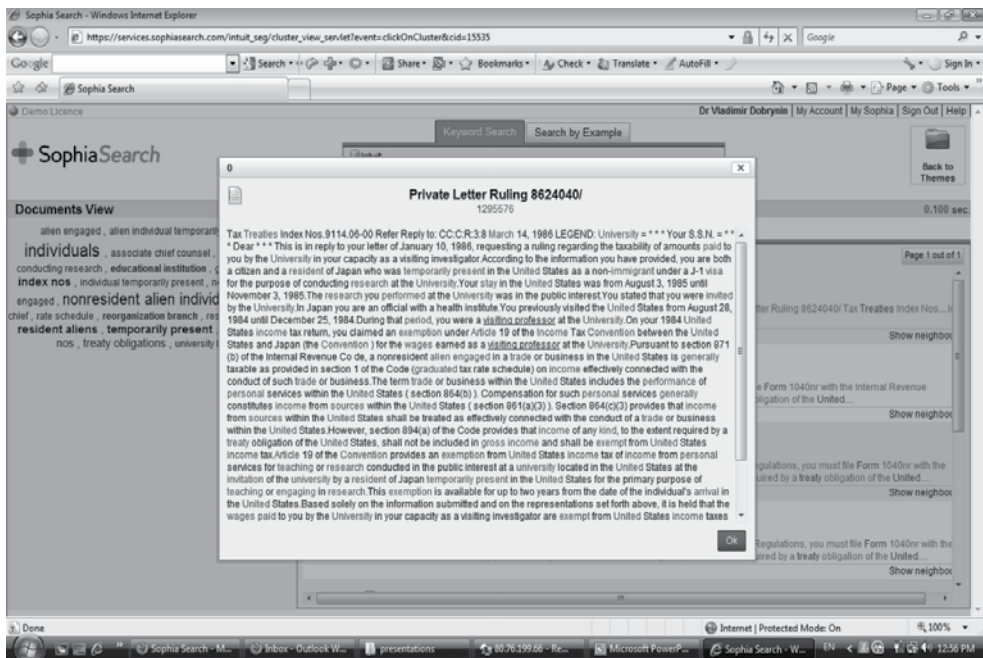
Sophia Search - Windows Internet Explorer

https://services.sophiasearch.com/intuit_seg/cluster_view_servlet?event=clickOnCluster&cid=15535

Google

Google

Search • Share • Bookmarks • Check • Translate • AutoFill • Sign In •

Sophia Search

Page • Tools •

Demo Licence

Dr Vladimir Dobrynin | My Account | My Sophia | Sign Out | Help

Keyword Search Search by Example

SophiaSearch

Back to Themes

Documents View

0.100 sec

alien engaged , alien individual temporarily

individuals , associate chief counsel , conducting research , educational institution , index nos , individual temporarily present , engaged , nonresident alien individ chief , rate schedule , reorganization branch , resident aliens , temporarily present , nos , treaty obligations , university

0

Private Letter Ruling 8624040/
1295576

Tax Treaties Index Nos.9114.06-00 Refer Reply to: CC:C:R:3:8 March 14, 1986 LEGEND: University = * * * Your S.S.N. = * * * Dear * * * This is in reply to your letter of January 10, 1986, requesting a ruling regarding the taxability of amounts paid to you by the University in your capacity as a visiting investigator.According to the information you have provided, you are both a citizen and a resident of Japan who was temporarily present in the United States as a non-immigrant under a J-1 visa for the purpose of conducting research at the University.Your stay in the United States was from August 3, 1985 until November 3, 1985.The research you performed at the University was in the public interest.You stated that you were invited by the University.In Japan you are an official with a health institute.You previously visited the United States from August 28, 1984 until December 25, 1984.During that period, you were a visiting professor at the University.On your 1984 United States income tax return, you claimed an exemption under Article 19 of the Income Tax Convention between the United States and Japan (the Convention ) for the wages earned as a visiting professor at the University.Pursuant to section 871 (b) of the Internal Revenue Co de, a nonresident alien engaged in a trade or business in the United States is generally taxable as provided in section 1 of the Code (graduated tax rate schedule) on income effectively connected with the conduct of such trade or business.The term trade or business within the United States includes the performance of personal services within the United States ( section 864(b) ). Compensation for such personal services generally constitutes income from sources within the United States ( section 861(a)(3) ). Section 864(c)(3) provides that income from sources within the United States shall be treated as effectively connected with the conduct of a trade or business within the United States.However, section 894(a) of the Code provides that income of any kind, to the extent required by a treaty obligation of the United States, shall not be included in gross income and shall be exempt from United States income tax.Article 19 of the Convention provides an exemption from United States income tax of income from personal services for teaching or research conducted in the public interest at a university located in the United States at the invitation of the university by a resident of Japan temporarily present in the United States for the primary purpose of teaching or engaging in research.This exemption is available for up to two years from the date of the individual's arrival in the United States.Based solely on the information submitted and on the representations set forth above, it is held that the wages paid to you by the University in your capacity as a visiting investigator are exempt from United States income taxes

Ok

Page 1 out of 1

tter Ruling 8624040/ Tax Treaties Index Nos...

Show neighbo

e Form 1040nr with the Internal Revenue bligation of the United...

Show neighbo

gulations, you must file Form 1040nr with the ired by a treaty obligation of the United...

Show neighbo

Regulations, you must file Form 1040nr with the ired by a treaty obligation of the United...

Show neighbo

Done

Internet | Protected Mode: On

100%

Sophia Search - M... Inbox - Outlook W... presentations 80.76.199.66 - Re... Microsoft PowerP... Sophia Search - W... EN 12:56 PM